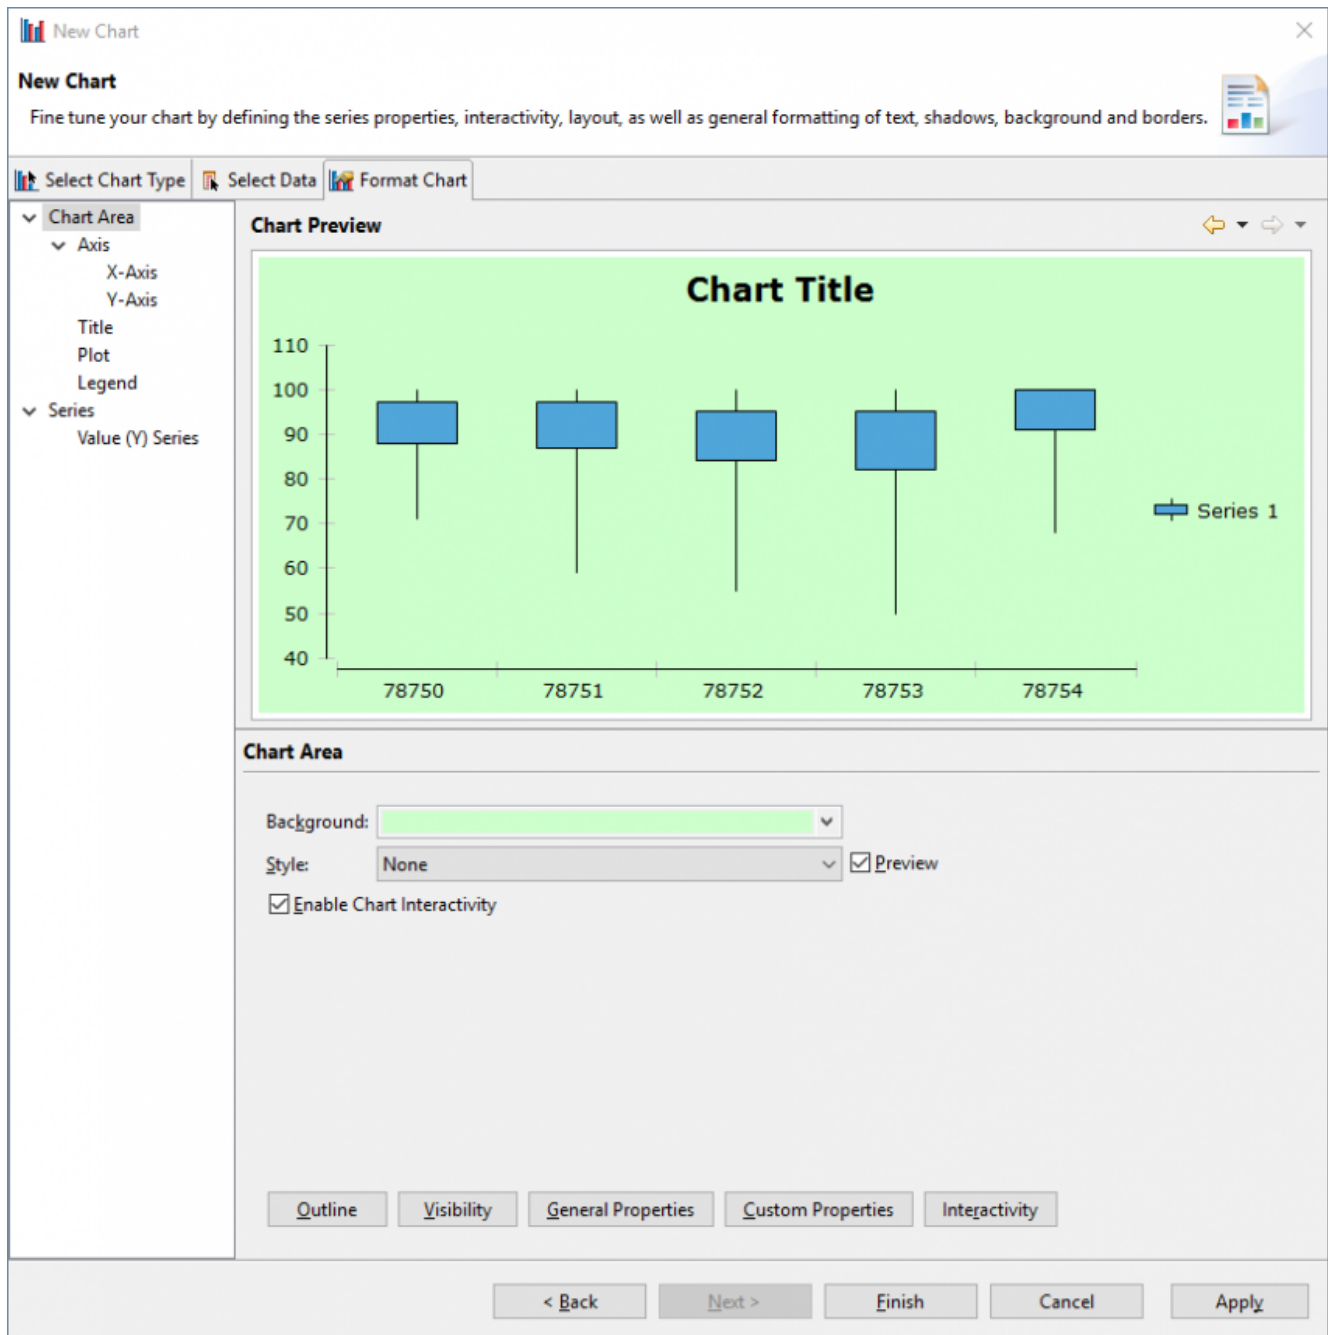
New Chart

New Chart

Fine tune your chart by defining the series properties, interactivity, layout, as well as general formatting of text, shadows, background and borders.

Select Chart Type | Select Data | Format Chart

Chart Area
Axis
X-Axis
Y-Axis
Title
Plot
Legend
Series
Value (Y) Series

Chart Preview

Chart Title

110
100
90
80
70
60
50
40

78750 78751 78752 78753 78754

Series 1

Chart Area

Background:

Style: None

Preview

Enable Chart Interactivity

Outline | Visibility | General Properties | Custom Properties | Interactivity

< Back | Next > | Finish | Cancel | Apply